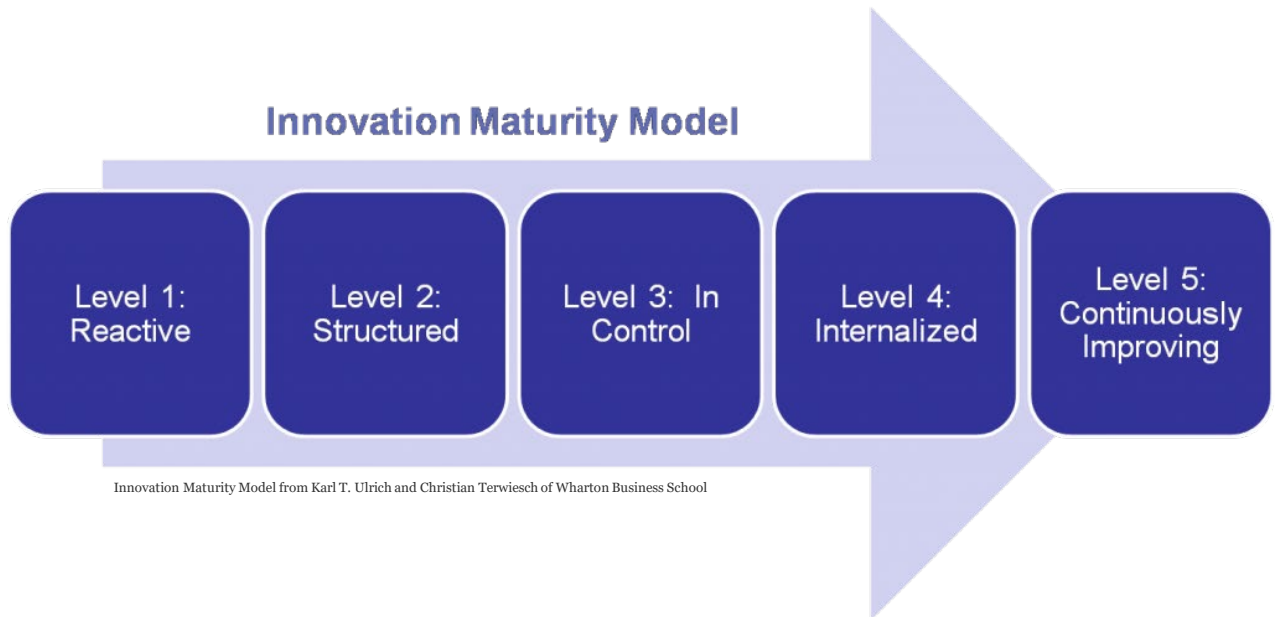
Innovation Maturity Model

Level 1: Reactive

Level 2: Structured

Level 3: In Control

Level 4: Internalized

Level 5: Continuously Improving

Innovation Maturity Model from Karl T. Ulrich and Christian Terwiesch of Wharton Business School